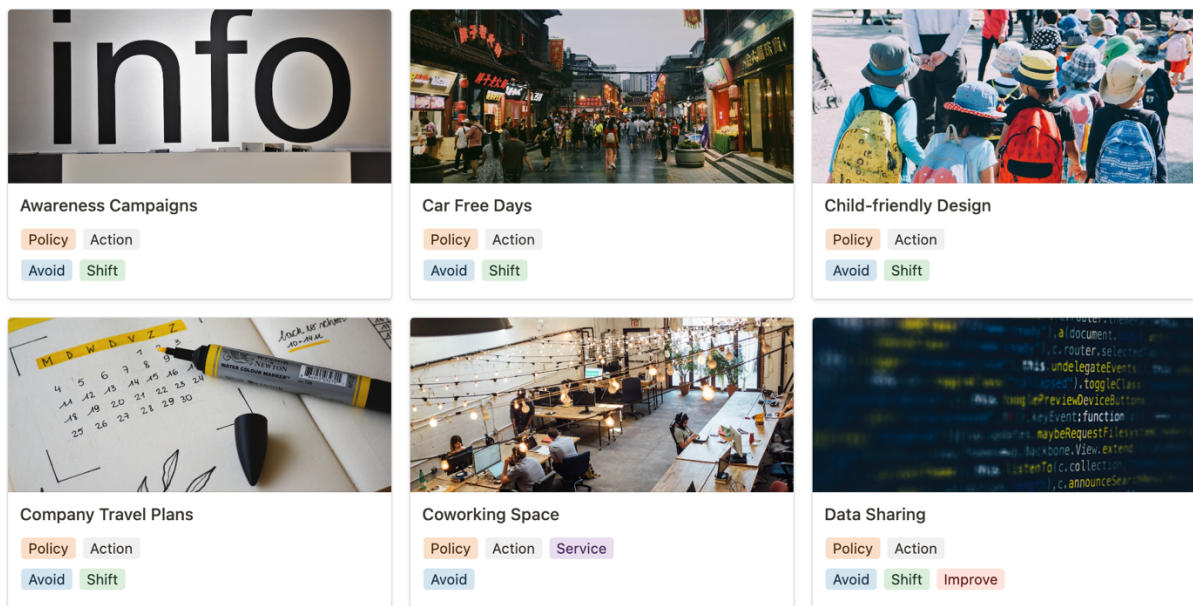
info

Awareness Campaigns

Policy Action

Avoid Shift

Car Free Days

Policy Action

Avoid Shift

Child-friendly Design

Policy Action

Avoid Shift

Company Travel Plans

Policy Action

Avoid Shift

Coworking Space

Policy Action Service

Avoid

Data Sharing

Policy Action

Avoid Shift Improve